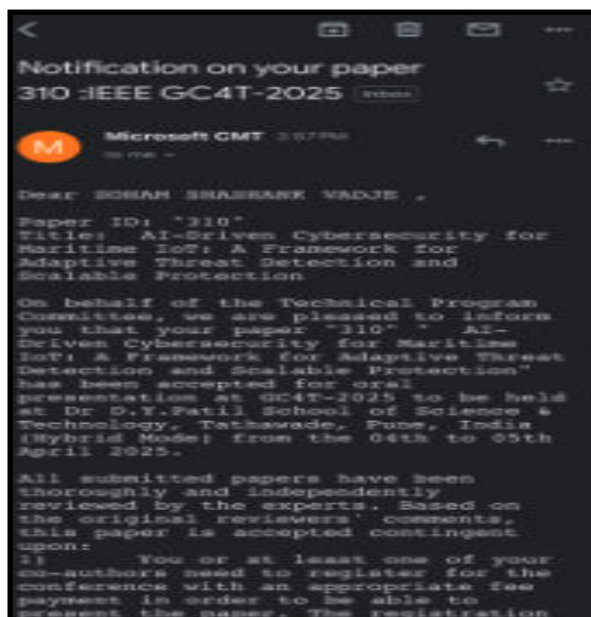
Notification on your paper 310 :IEEE GC4T-2025 Inbox

M

Microsoft CMT 2:57 PM
to me

Dear SOHAM SHASHANK VADJE ,

Paper ID: "310"
Title: AI-Driven Cybersecurity for Maritime IoT: A Framework for Adaptive Threat Detection and Scalable Protection

On behalf of the Technical Program Committee, we are pleased to inform you that your paper "310" " AI-Driven Cybersecurity for Maritime IoT: A Framework for Adaptive Threat Detection and Scalable Protection" has been accepted for oral presentation at GC4T-2025 to be held at Dr D.Y.Patil School of Science & Technology, Tathawade, Pune, India (Hybrid Mode) from the 04th to 05th April 2025.

All submitted papers have been thoroughly and independently reviewed by the experts. Based on the original reviewers' comments, this paper is accepted contingent upon:
1) You or at least one of your co-authors need to register for the conference with an appropriate fee payment in order to be able to present the paper. The registration